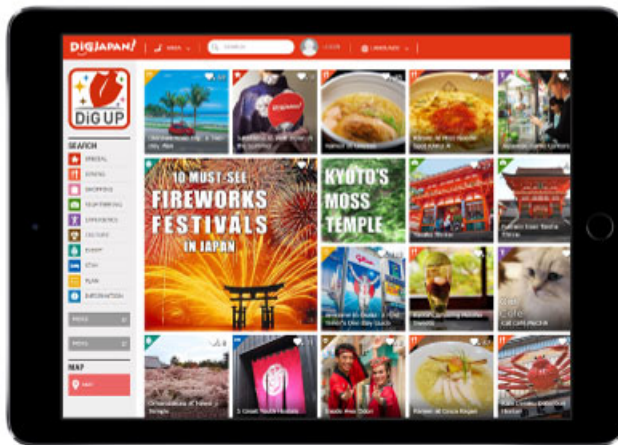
DiGJAPAN!

AREA

SEARCH

LOGIN

LANGUAGE

DiG UP

SEARCH

SPECIAL

DINING

SHOPPING

SIGHTSEEING

EXPERIENCE

CULTURE

EVENT

STAY

PLAN

INFORMATION

MAP

10 MUST-SEE FIREWORKS FESTIVALS IN JAPAN

KYOTO'S MOSS TEMPLE

Cat Cafe